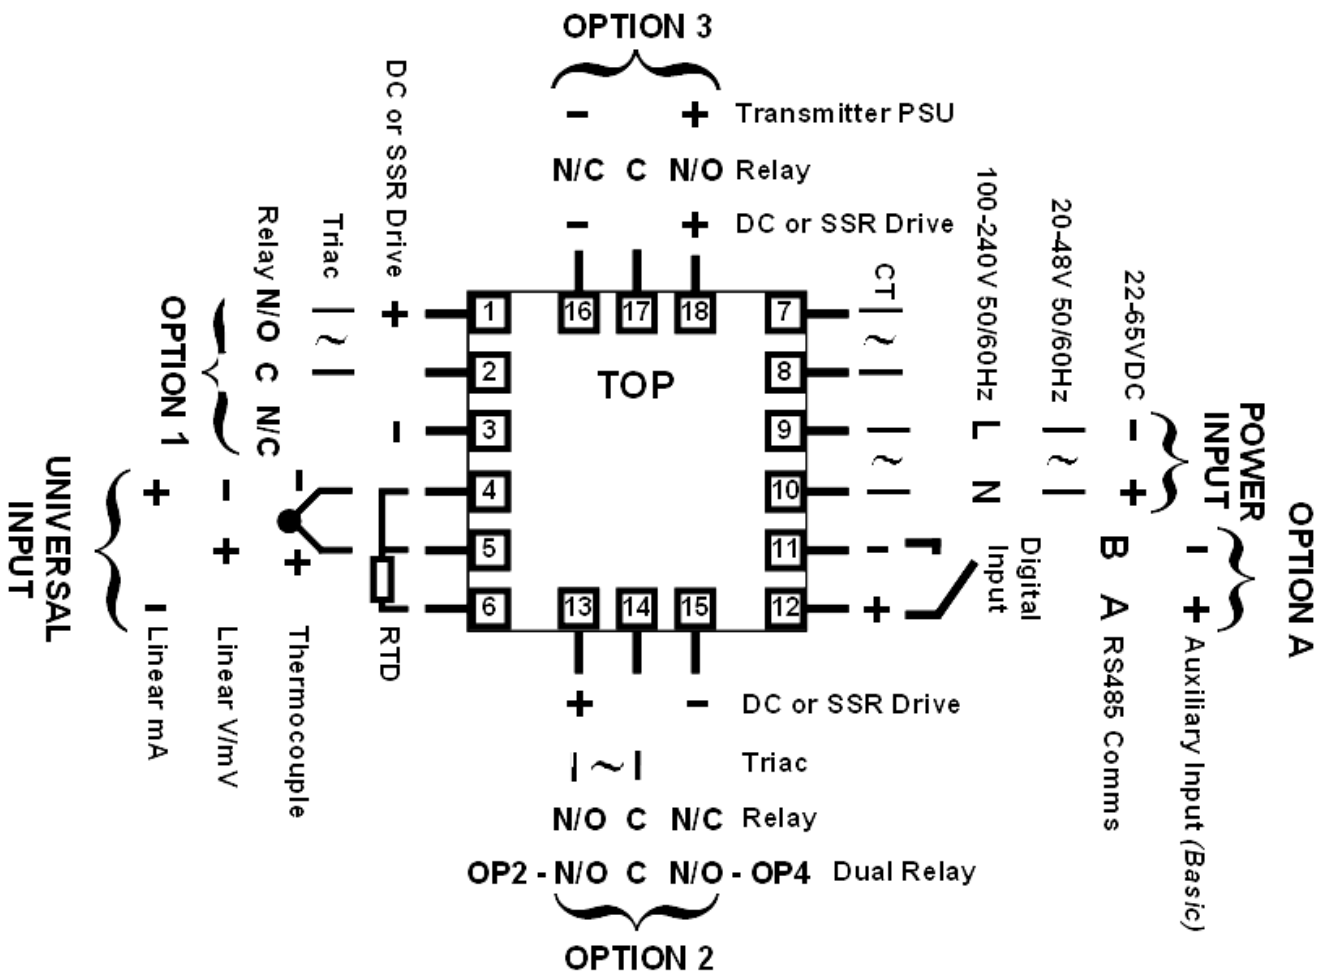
OPTION 3

– + Transmitter PSU

N/C C N/O Relay

– + DC or SSR Drive

16 17 18

DC or SSR Drive

Triac

Relay N/O C N/C

OPTION 1

UNIVERSAL INPUT

+ –

1 2 3 4 5 6

TOP

7 8 9 10 11 12

CT

100-240V 50/60Hz L N

20-48V 50/60Hz

22-65VDC – +

POWER INPUT

Digital Input

– +

B A RS485 Comms

– + Auxiliary Input (*Basic*)

OPTION A

+ – + – + –

Linear mA

Linear V/mV

Thermocouple

RTD

13 14 15

+ – DC or SSR Drive

Triac

N/O C N/C Relay

OP2 - N/O C N/O - OP4 Dual Relay

OPTION 2